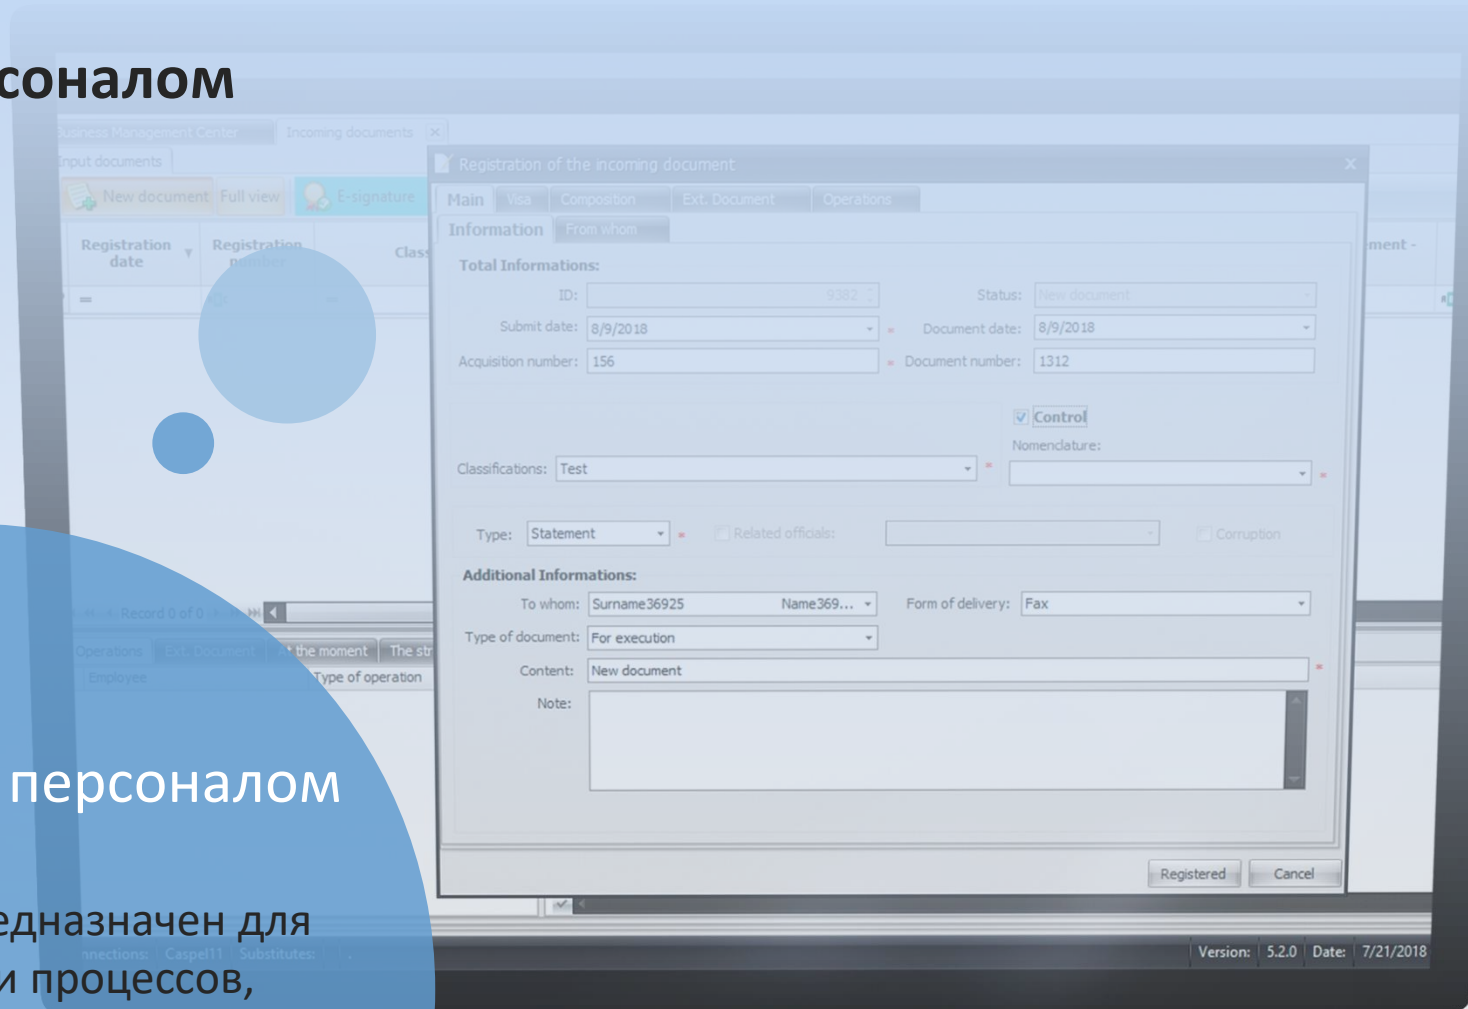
соналом

Business Management Center
Incoming documents
Input documents
New document
Full view
E-signature
Registration date
Registration number
Class
ment -
Record 0 of 0
Operations
Ext. Document
At the moment
The str
Employee
Type of operation

Registration of the incoming document
Main
Visa
Composition
Ext. Document
Operations
Information
From whom
Total Informations:
ID: 9382
Status: New document
Submit date: 8/9/2018
Document date: 8/9/2018
Acquisition number: 156
Document number: 1312
Control
Nomenclature:
Classifications: Test
Type: Statement
Related officials:
Corruption
Additional Informations:
To whom: Surname36925 Name369...
Form of delivery: Fax
Type of document: For execution
Content: New document
Note:
Registered
Cancel

персоналом

едназначен для
и процессов,

Connections: Caspel11 Substitutes:
Version: 5.2.0 Date: 7/21/2018